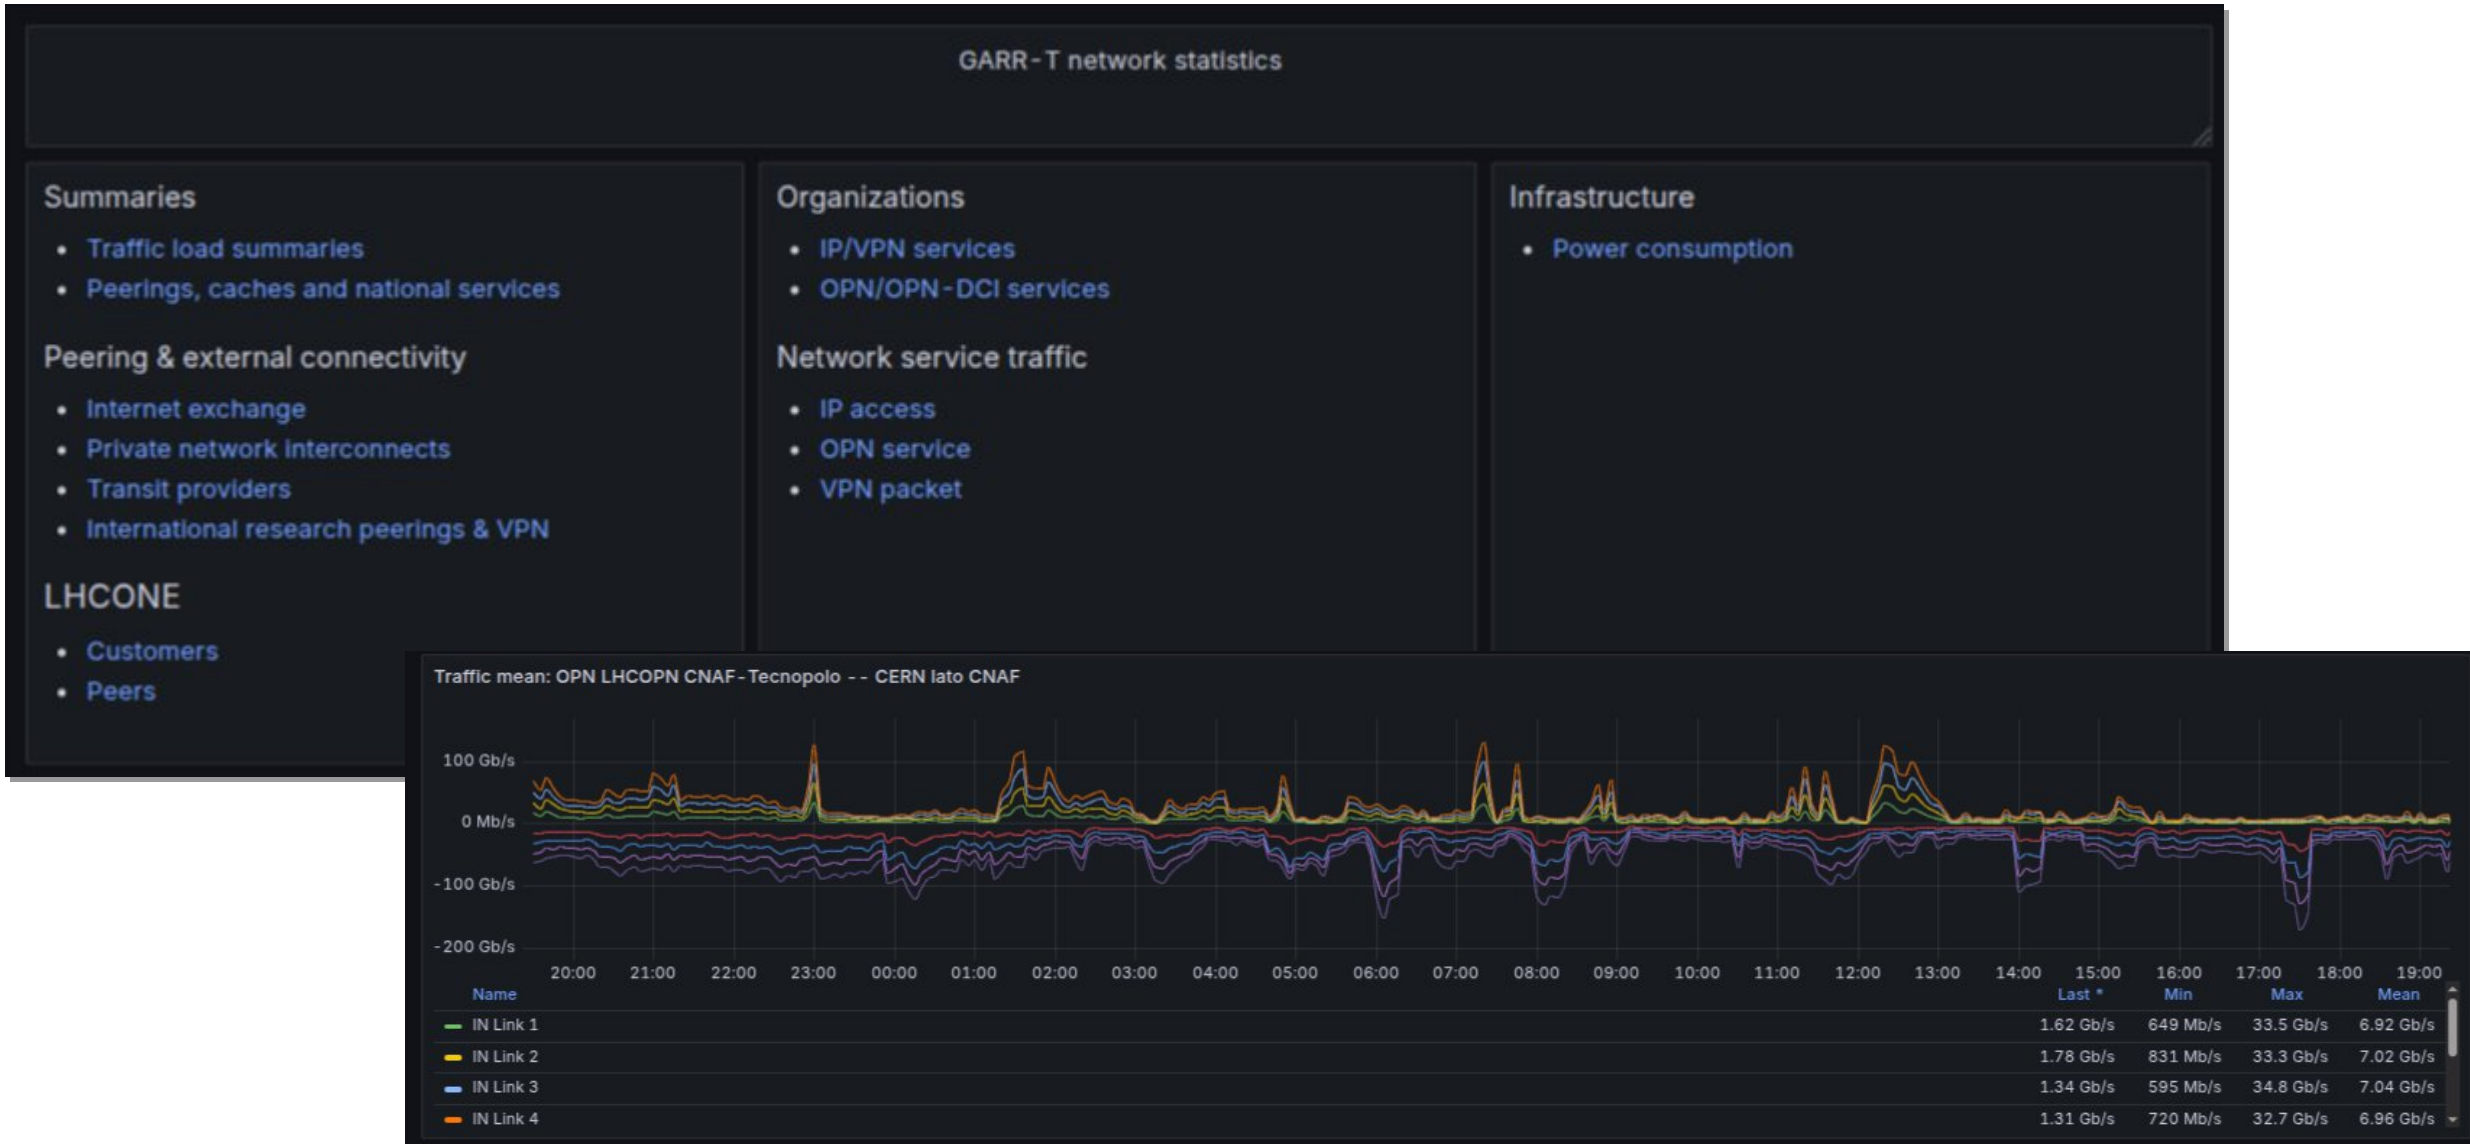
GARR-T network statistics

Summaries

- Traffic load summaries
- Peerings, caches and national services

Peering & external connectivity

- Internet exchange
- Private network interconnects
- Transit providers
- International research peerings & VPN

LHCONE

- Customers
- Peers

Organizations

- IP/VPN services
- OPN/OPN-DCI services

Network service traffic

- IP access
- OPN service
- VPN packet

Infrastructure

- Power consumption

Traffic mean: OPN LHCOPN CNAF-Tecnopolo -- CERN lato CNAF

100 Gb/s
0 Mb/s
-100 Gb/s
-200 Gb/s

20:00 21:00 22:00 23:00 00:00 01:00 02:00 03:00 04:00 05:00 06:00 07:00 08:00 09:00 10:00 11:00 12:00 13:00 14:00 15:00 16:00 17:00 18:00 19:00

| Name | Last * | Min | Max | Mean |
|---|---|---|---|---|
| IN Link 1 | 1.62 Gb/s | 649 Mb/s | 33.5 Gb/s | 6.92 Gb/s |
| IN Link 2 | 1.78 Gb/s | 831 Mb/s | 33.3 Gb/s | 7.02 Gb/s |
| IN Link 3 | 1.34 Gb/s | 595 Mb/s | 34.8 Gb/s | 7.04 Gb/s |
| IN Link 4 | 1.31 Gb/s | 720 Mb/s | 32.7 Gb/s | 6.96 Gb/s |